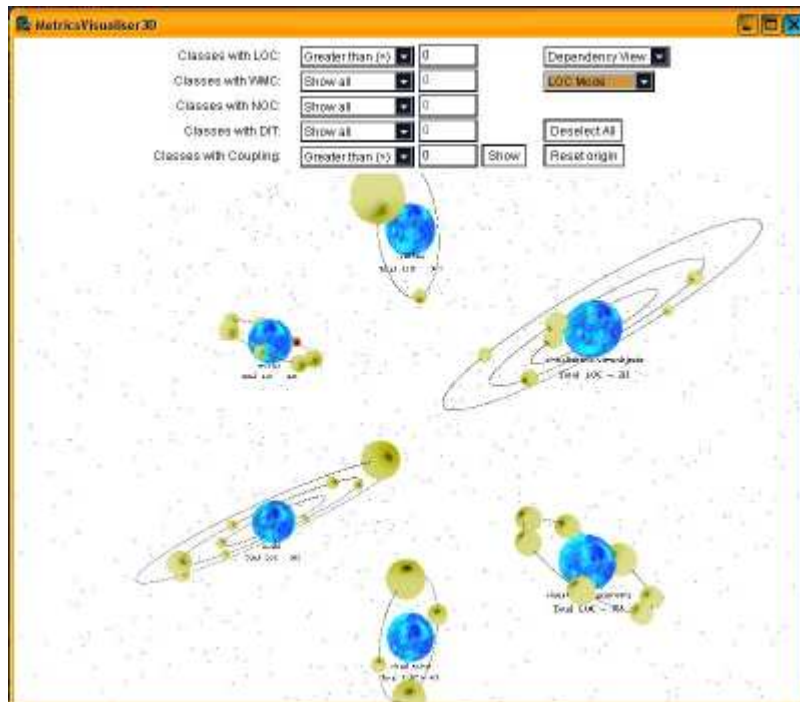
MetricsVisualiser3D

Classes with LOC: Greater than (>) 0
Classes with WMC: Show all 0
Classes with NOC: Show all 0
Classes with DIT: Show all 0
Classes with Coupling: Greater than (>) 0 Show

Dependency View
LOC Mode
Deselect All
Reset origin

Total LOC = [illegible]
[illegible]
Total LOC = 211
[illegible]
Total LOC = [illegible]
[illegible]
Total LOC = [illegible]
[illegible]
Total LOC = 784
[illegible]
Total LOC = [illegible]